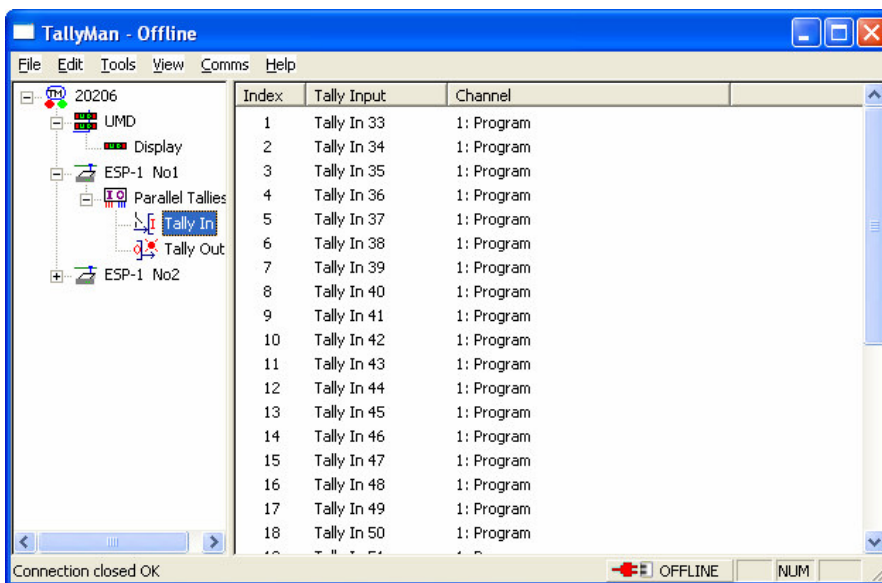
TallyMan - Offline

File Edit Tools View Comms Help

20206
UMD
Display
ESP-1 No1
Parallel Tallies
Tally In
Tally Out
ESP-1 No2

| Index | Tally Input | Channel |
|---|---|---|
| 1 | Tally In 33 | 1: Program |
| 2 | Tally In 34 | 1: Program |
| 3 | Tally In 35 | 1: Program |
| 4 | Tally In 36 | 1: Program |
| 5 | Tally In 37 | 1: Program |
| 6 | Tally In 38 | 1: Program |
| 7 | Tally In 39 | 1: Program |
| 8 | Tally In 40 | 1: Program |
| 9 | Tally In 41 | 1: Program |
| 10 | Tally In 42 | 1: Program |
| 11 | Tally In 43 | 1: Program |
| 12 | Tally In 44 | 1: Program |
| 13 | Tally In 45 | 1: Program |
| 14 | Tally In 46 | 1: Program |
| 15 | Tally In 47 | 1: Program |
| 16 | Tally In 48 | 1: Program |
| 17 | Tally In 49 | 1: Program |
| 18 | Tally In 50 | 1: Program |
| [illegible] | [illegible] | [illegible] |

Connection closed OK
OFFLINE
NUM